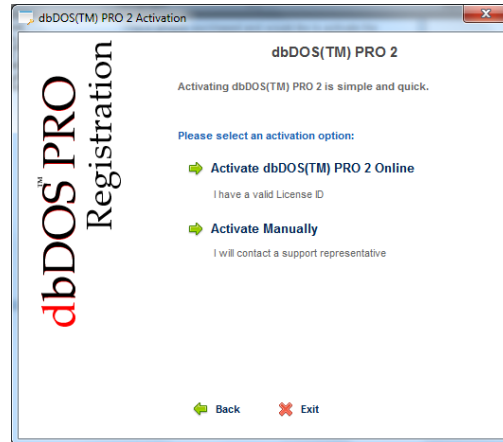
dbDOS(TM) PRO 2 Activation

dbDOS™ PRO Registration

dbDOS(TM) PRO 2

Activating dbDOS(TM) PRO 2 is simple and quick.

Please select an activation option:

Activate dbDOS(TM) PRO 2 Online

I have a valid License ID

Activate Manually

I will contact a support representative

Back

Exit